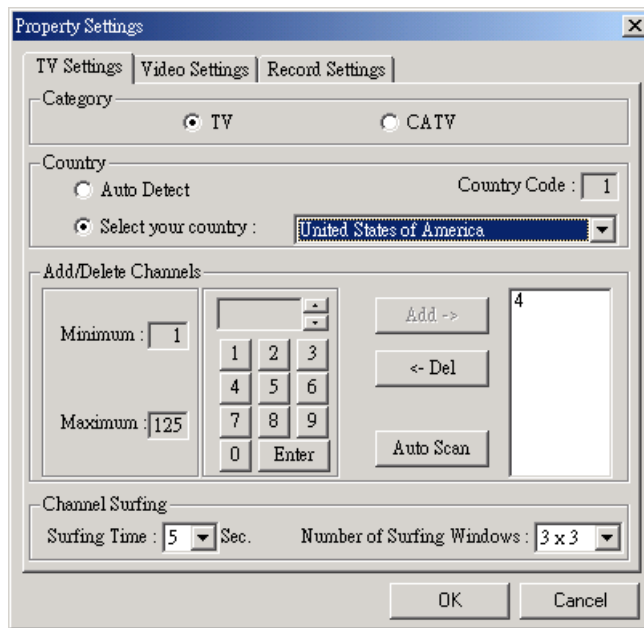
Property Settings
×
TV Settings
Video Settings
Record Settings
Category
TV
CATV
Country
Auto Detect
Country Code : 1
Select your country :
United States of America
Add/Delete Channels
Minimum : 1
Maximum : 125
1 2 3
4 5 6
7 8 9
0 Enter
Add ->
<- Del
Auto Scan
4
Channel Surfing
Surfing Time : 5 Sec.
Number of Surfing Windows : 3 x 3
OK
Cancel